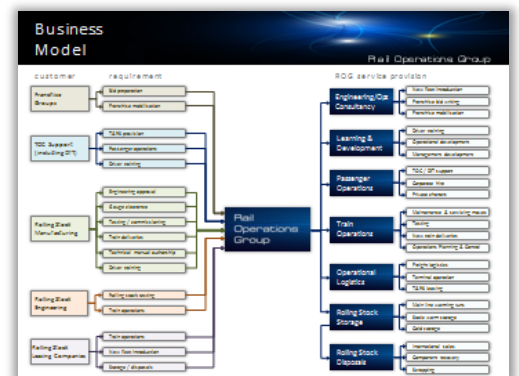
Business Model

Rail Operations Group

customer

requirement

ROG service provision

Franchise Groups

Bid preparation

Franchise mobilisation

TOC Support (including OTF)

T&RS provision

Passenger operations

Driver training

Rolling Stock Manufacturing

Engineering approval

Gauge clearance

Testing / commissioning

Train deliveries

Technical manual authorship

Driver training

Rolling Stock Engineering

Rolling stock testing

Train operations

Rolling Stock Leasing Companies

Train operations

New Fleet Introduction

Storage / disposals

Rail Operations Group

Engineering/Ops Consultancy

New Fleet Introduction

Franchise bid writing

Franchise mobilisation

Learning & Development

Driver training

Operational development

Management development

Passenger Operations

TOC / OTF support

Corporate Hire

Private charters

Train Operations

Maintenance & consisting moves

Testing

New train deliveries

Operations Planning & Control

Operational Logistics

Freight logistics

Terminal operation

T&RS leasing

Rolling Stock Storage

Mainline running runs

Static warm storage

Cold storage

Rolling Stock Disposals

International sales

Component recovery

Scrapping